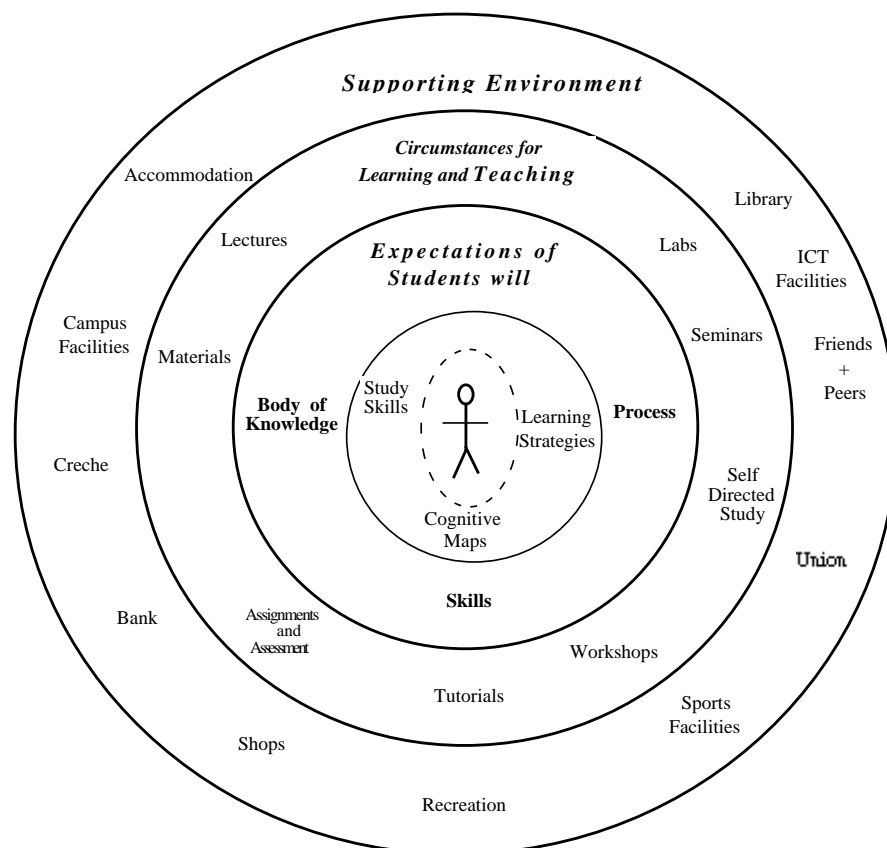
Supporting Environment

Circumstances for Learning and Teaching

Expectations of Students will

Accommodation

Library

Lectures

Labs

ICT Facilities

Campus Facilities

Materials

Seminars

Friends + Peers

Body of Knowledge

Study Skills

Learning Strategies

Process

Creche

Self Directed Study

Cognitive Maps

Union

Skills

Bank

Assignments and Assesment

Workshops

Tutorials

Sports Facilities

Shops

Recreation